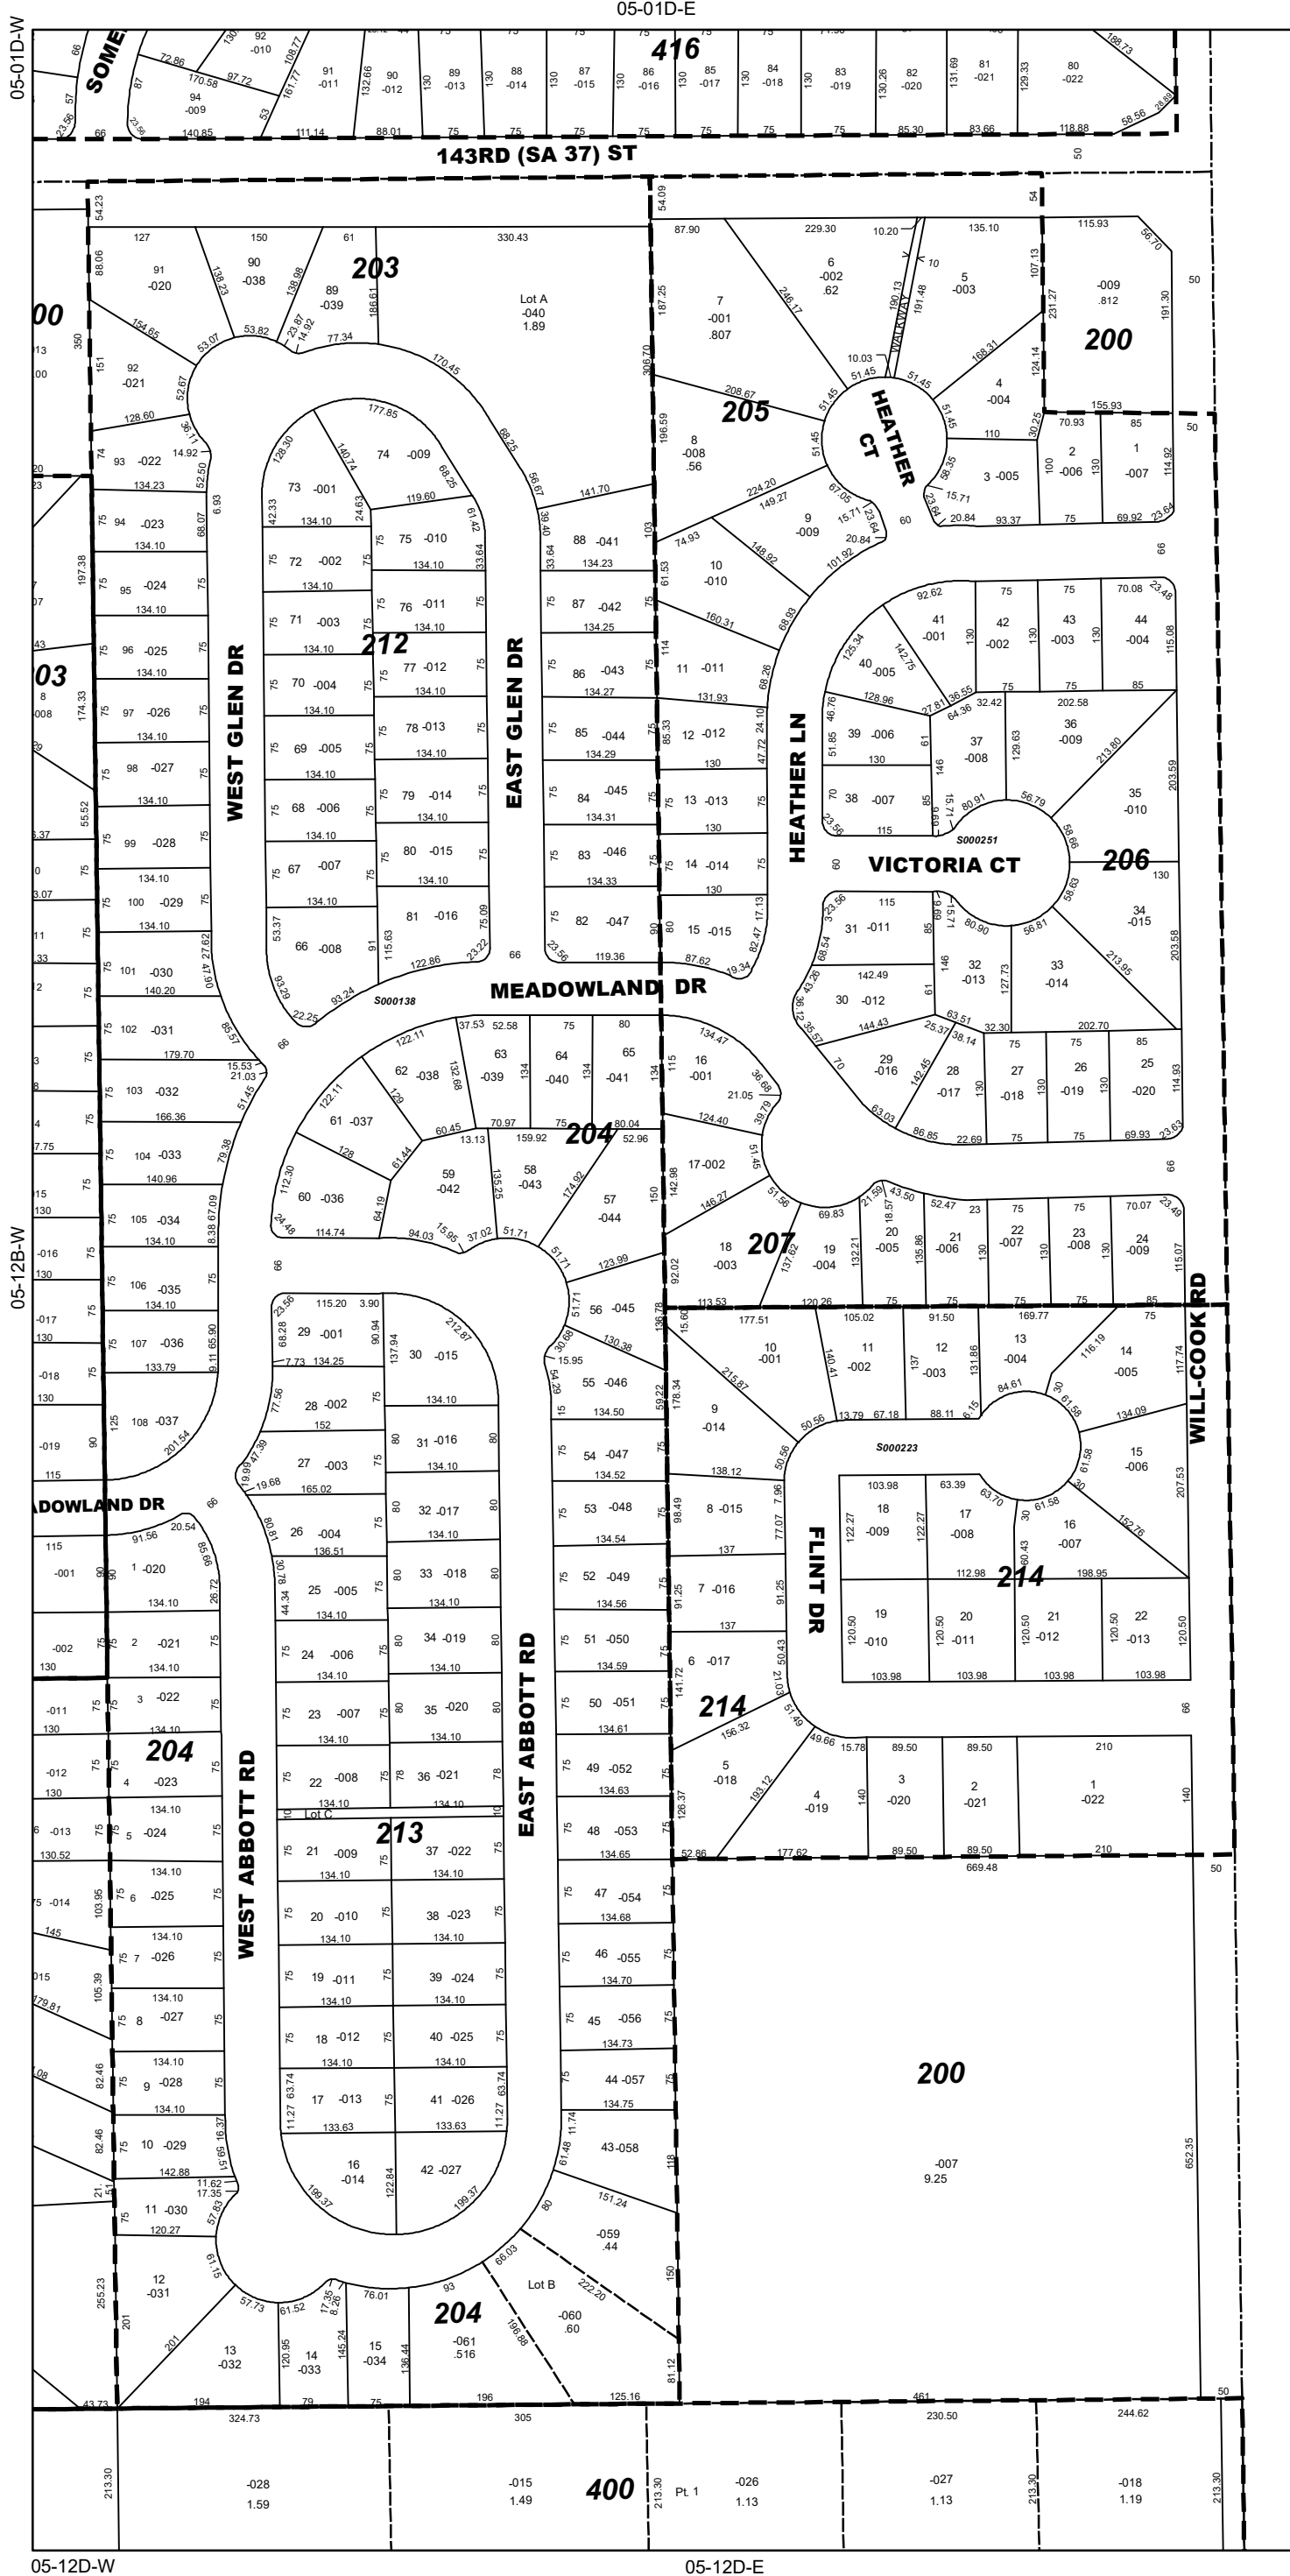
05-01D-E

05-01D-W

05-12B-W

05-12D-W

05-12D-E

143RD (SA 37) ST

SOME

416

203

205

200

212

206

204

207

214

213

400

WEST GLEN DR

EAST GLEN DR

HEATHER CT

HEATHER LN

VICTORIA CT

MEADOWLAND DR

ADOWLAND DR

WILL-COOK RD

FLINT DR

WEST ABBOTT RD

EAST ABBOTT RD

WALKWAY

S000138

S000251

S000223

Lot A
-040
1.89

Lot B

Lot C

Pt 1

91
-011

90
-012

89
-013

88
-014

87
-015

86
-016

85
-017

84
-018

83
-019

82
-020

81
-021

80
-022

94
-009

91
-020

90
-038

89
-039

92
-021

93 -022

94 -023

95 -024

96 -025

97 -026

98 -027

99 -028

100 -029

101 -030

102 -031

103 -032

104 -033

105 -034

106 -035

107 -036

108 -037

1 -020

2 -021

3 -022

4 -023

5 -024

6 -025

7 -026

8 -027

9 -028

10 -029

11 -030

12
-031

13
-032

14
-033

15
-034

74 -009

73 -001

72 -002

71 -003

70 -004

69 -005

68 -006

67 -007

66 -008

75 -010

76 -011

77 -012

78 -013

79 -014

80 -015

81 -016

88 -041

87 -042

86 -043

85 -044

84 -045

83 -046

82 -047

7
-001
.807

6
-002
.62

5
-003

4
-004

3 -005

2
-006

1
-007

8
-008
.56

9
-009

10
-010

11 -011

12 -012

13 -013

14 -014

15 -015

-009
.812

41
-001

42
-002

43
-003

44
-004

40
-005

39 -006

38 -007

37
-008

36
-009

35
-010

34
-015

33
-014

32
-013

31 -011

30 -012

29
-016

28
-017

27
-018

26
-019

25
-020

16
-001

17-002

18
-003

19
-004

20
-005

21
-006

22
-007

23
-008

24
-009

63
-039

64
-040

65
-041

62 -038

61 -037

60 -036

59
-042

58
-043

57
-044

56 -045

55 -046

54 -047

53 -048

52 -049

51 -050

50 -051

49 -052

48 -053

47 -054

46 -055

45 -056

44 -057

43-058

-059
.44

-060
.60

-061
.516

29 -001

30 -015

28 -002

31 -016

27 -003

32 -017

26 -004

33 -018

25 -005

34 -019

24 -006

35 -020

23 -007

36 -021

22 -008

37 -022

21 -009

38 -023

20 -010

39 -024

19 -011

40 -025

18 -012

41 -026

17 -013

42 -027

16
-014

10
-001

11
-002

12
-003

13
-004

14
-005

15
-006

16
-007

17
-008

18
-009

9
-014

8 -015

7 -016

6 -017

5
-018

4
-019

3
-020

2
-021

1
-022

19
-010

20
-011

21
-012

22
-013

-007
9.25

-028
1.59

-015
1.49

-026
1.13

-027
1.13

-018
1.19